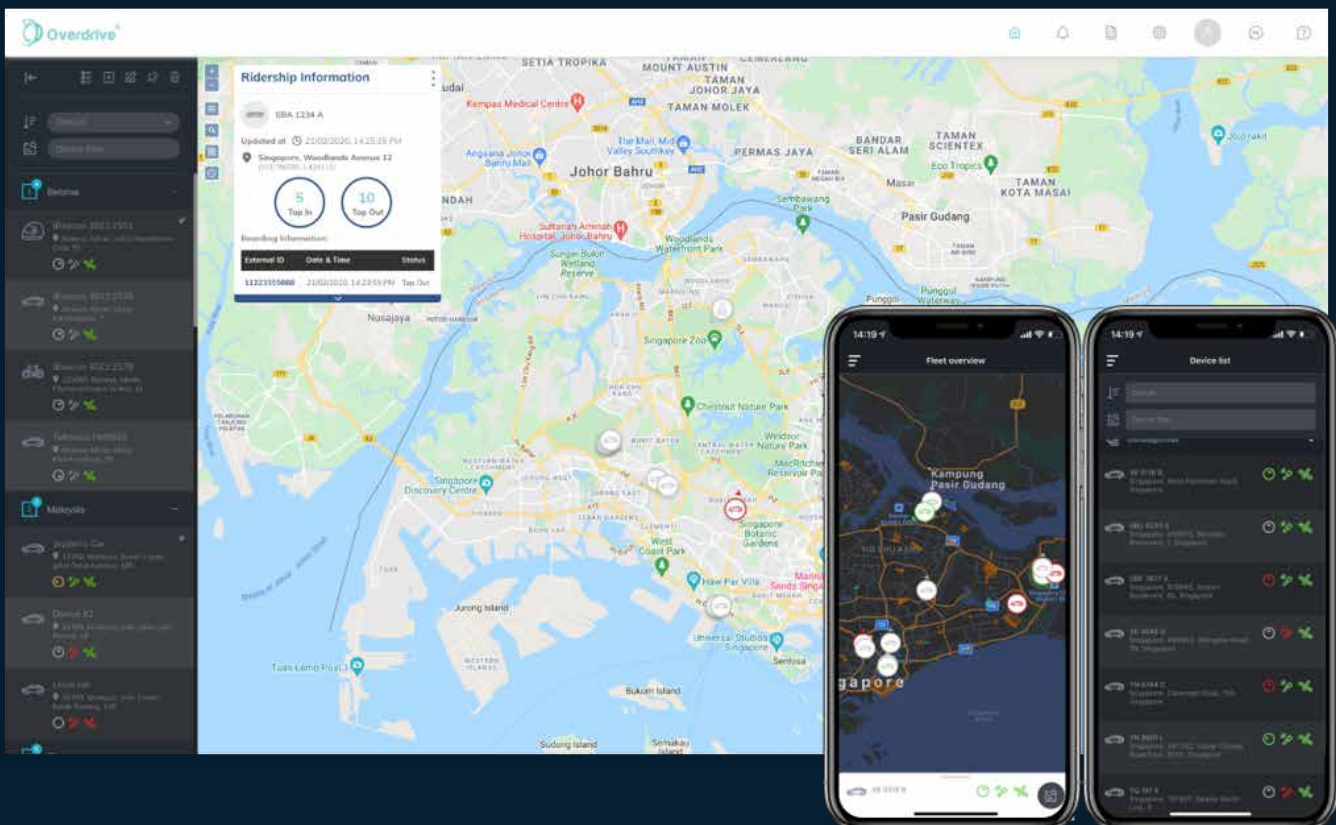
Overdrive

Default
Device Filter
Belarus
Bluecon 3D12 FZ01
Bluecon 3D12 ZZ76
Bluecon 3D12 ZZ78
Teltonika FMB920
Malaysia
Jayden's Car
Device 02
LH18 GB

Ridership Information
SBA 1234 A
Updated at 21/02/2020, 14:23:55 PM
Singapore, Woodlands Avenue 12
5
Tap In
10
Tap Out
Boarding Information:

| External ID | Date & Time | Status |
|---|---|---|
| 11223355888 | 21/02/2020, 14:23:55 PM | Tap Out |

SETIA TROPIKA
MOUNT AUSTIN
TAMAN JOHOR JAYA
TAMAN MOLEK
Kempas Medical Centre
The Mall, Mid Valley Southkey
Angsana Johor Bahru Mall
Johor Bahru
PERMAS JAYA
BANDAR SERI ALAM
TAMAN SCIENTEX
Eco Tropics
TAMAN KOTA MASAI
Masai
Pasir Gudang
Sultanah Aminah Hospital, Johor Bahru
Sembawang Park
Woodlands Waterfront Park
Sungei Buloh Wetland Reserve
Nusajaya
Punggol
Punggol Waterway
Singapore Zoo
Chestnut Nature Park
Windsor Nature Park
MacRitchie Reservoir Park
Singapore Discovery Centre
Singapore Botanic Gardens
West Coast Park
Haw Par Villa
Marina Bay Sands Singapore
Universal Studios Singapore
Sentosa
Jurong Island
Tuas Lamp Post
Bukom Island
Sudong Island
Semakau Island

14:19
Fleet overview
Kampung Pasir Gudang
gapore

14:19
Device list
Default
Device Filter